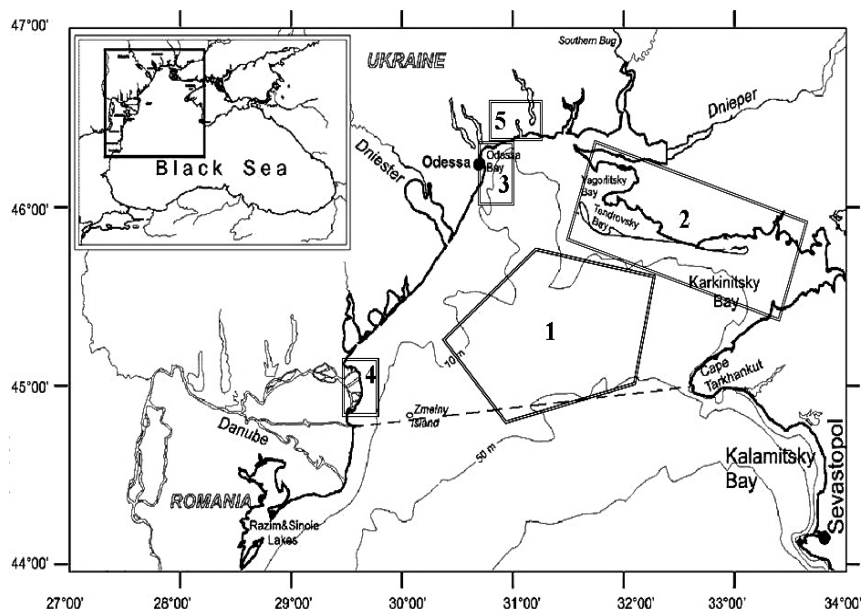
47°00'
46°00'
45°00'
44°00'
27°00' 28°00' 29°00' 30°00' 31°00' 32°00' 33°00' 34°00'

Black Sea

UKRAINE
Southern Bug
Dnieper
Dniester
Odessa
Odessa Bay
5
3
Yagorlitsky Bay
Tendrovsky Bay
2
Karkinitsky Bay
1
10 m
Cape Tarkhankut
4
Zmeiny Island
Danube
50 m
Kalamitsky Bay
Sevastopol
ROMANIA
Razim&Sinoie Lakes